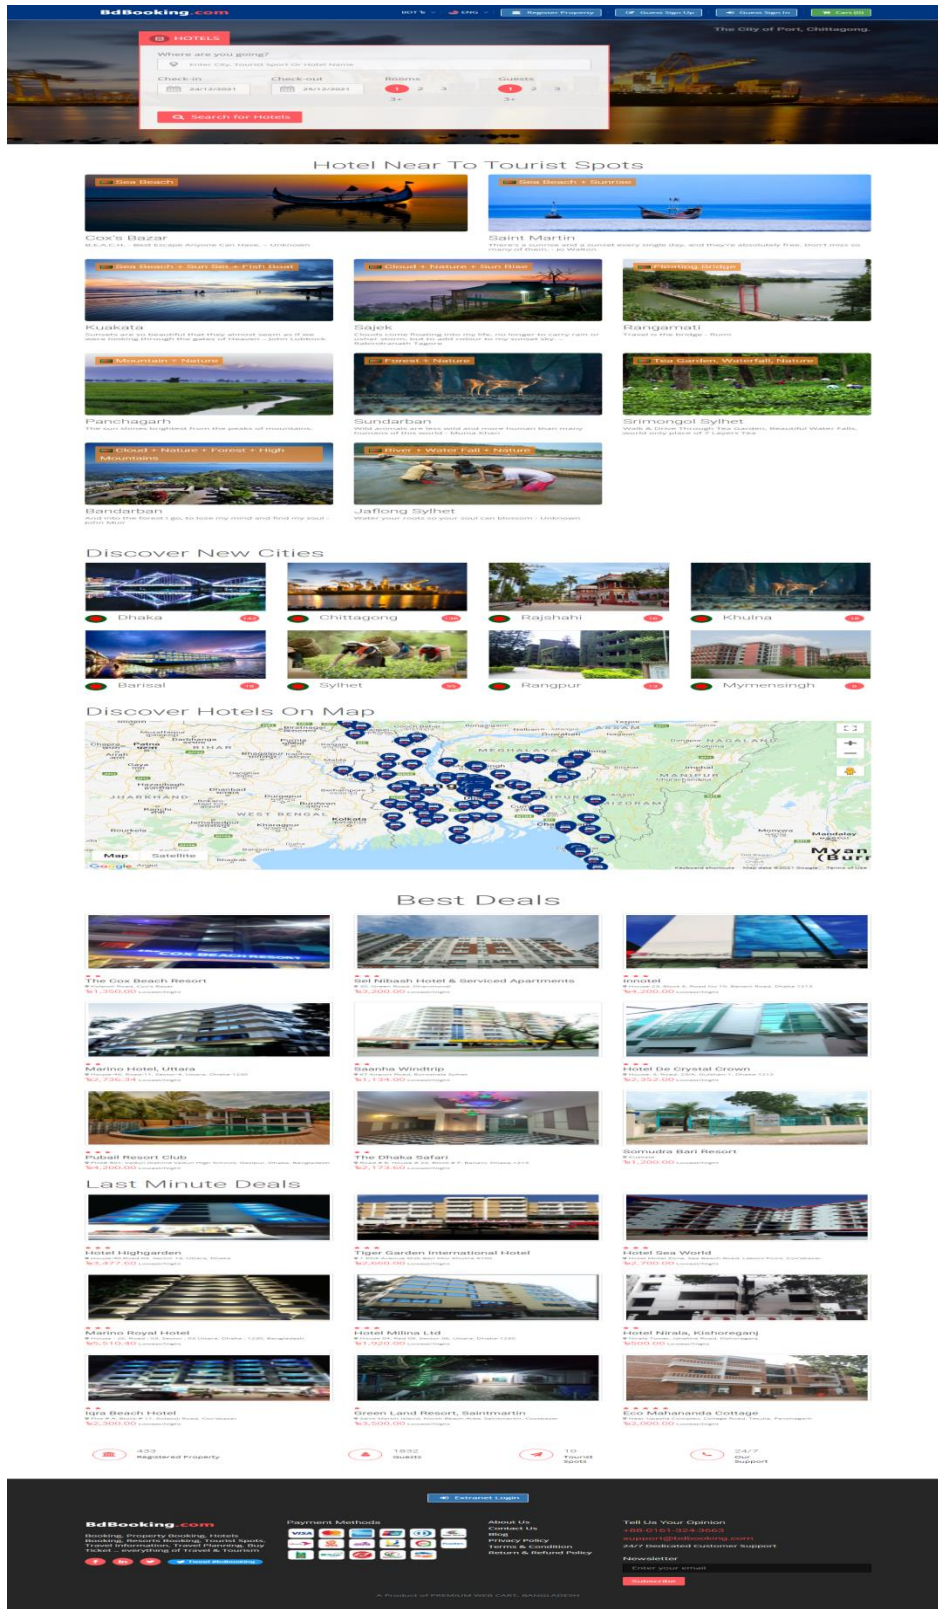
BdBooking.com

BDT ৳ ENG Register Property Guest Sign Up Guest Sign In Cart (0)

HOTELS

Where are you going?

Enter City, Tourist Spot Or Hotel Name

Check-in Check-out Rooms Guests

24/12/2021 25/12/2021 1 2 3 3+ 1 2 3 3+

Search for Hotels

The City of Port, Chittagong.

Hotel Near To Tourist Spots

Sea Beach

Cox's Bazar

B.E.A.C.H. - Best Escape Anyone Can Have. - Unknown

Sea Beach + Sunrise

Saint Martin

There's a sunrise and a sunset every single day, and they're absolutely free. Don't miss so many of them. - Jo Walton

Sea Beach + Sun Set + Fish Boat

Kuakata

Sea Beach + Sun Rise

Sajek

Floating Bridge

Rangamati

Travel is the bridge - Rom

Mountain + Nature

Panchagarh

Forest + Nature

Sundarban

Tea Garden, Waterfall, Nature

Srimongol Sylhet

Cloud + Nature + Forest + High Mountains

Bandarban

And into the forest I go, to lose my mind and find my soul - John Muir

River + Water Fall + Nature

Jaflong Sylhet

Water your roots so your soul can blossom - Unknown

Discover New Cities

Dhaka

Chittagong

Rajshahi

Khulna

Barisal

Sylhet

Rangpur

Mymensingh

Discover Hotels On Map

Map Satellite

Best Deals

The Cox Beach Resort

Sel Nibash Hotel & Serviced Apartments

Innotel

Marino Hotel, Uttara

Saanha Windtrip

Hotel De Crystal Crown

Pubail Resort Club

The Dhaka Safari

Somudra Bari Resort

Last Minute Deals

Hotel Highgarden

Tiger Garden International Hotel

Hotel Sea World

Marino Royal Hotel

Hotel Milina Ltd

Hotel Nirala, Kishoreganj

Iqra Beach Hotel

Green Land Resort, Saintmartin

Eco Mahananda Cottage

433 Registered Property

1832 Guests

10 Tourist Spots

24/7 Our Support

Extranet Login

BdBooking.com

Payment Methods

About Us
Contact Us
Blog
Privacy Policy
Terms & Condition
Return & Refund Policy

Tell Us Your Opinion

24/7 Dedicated customer support

Newsletter

Enter your email

Subscribe

A Product of PREMIUM WEB CART, BANGLADESH